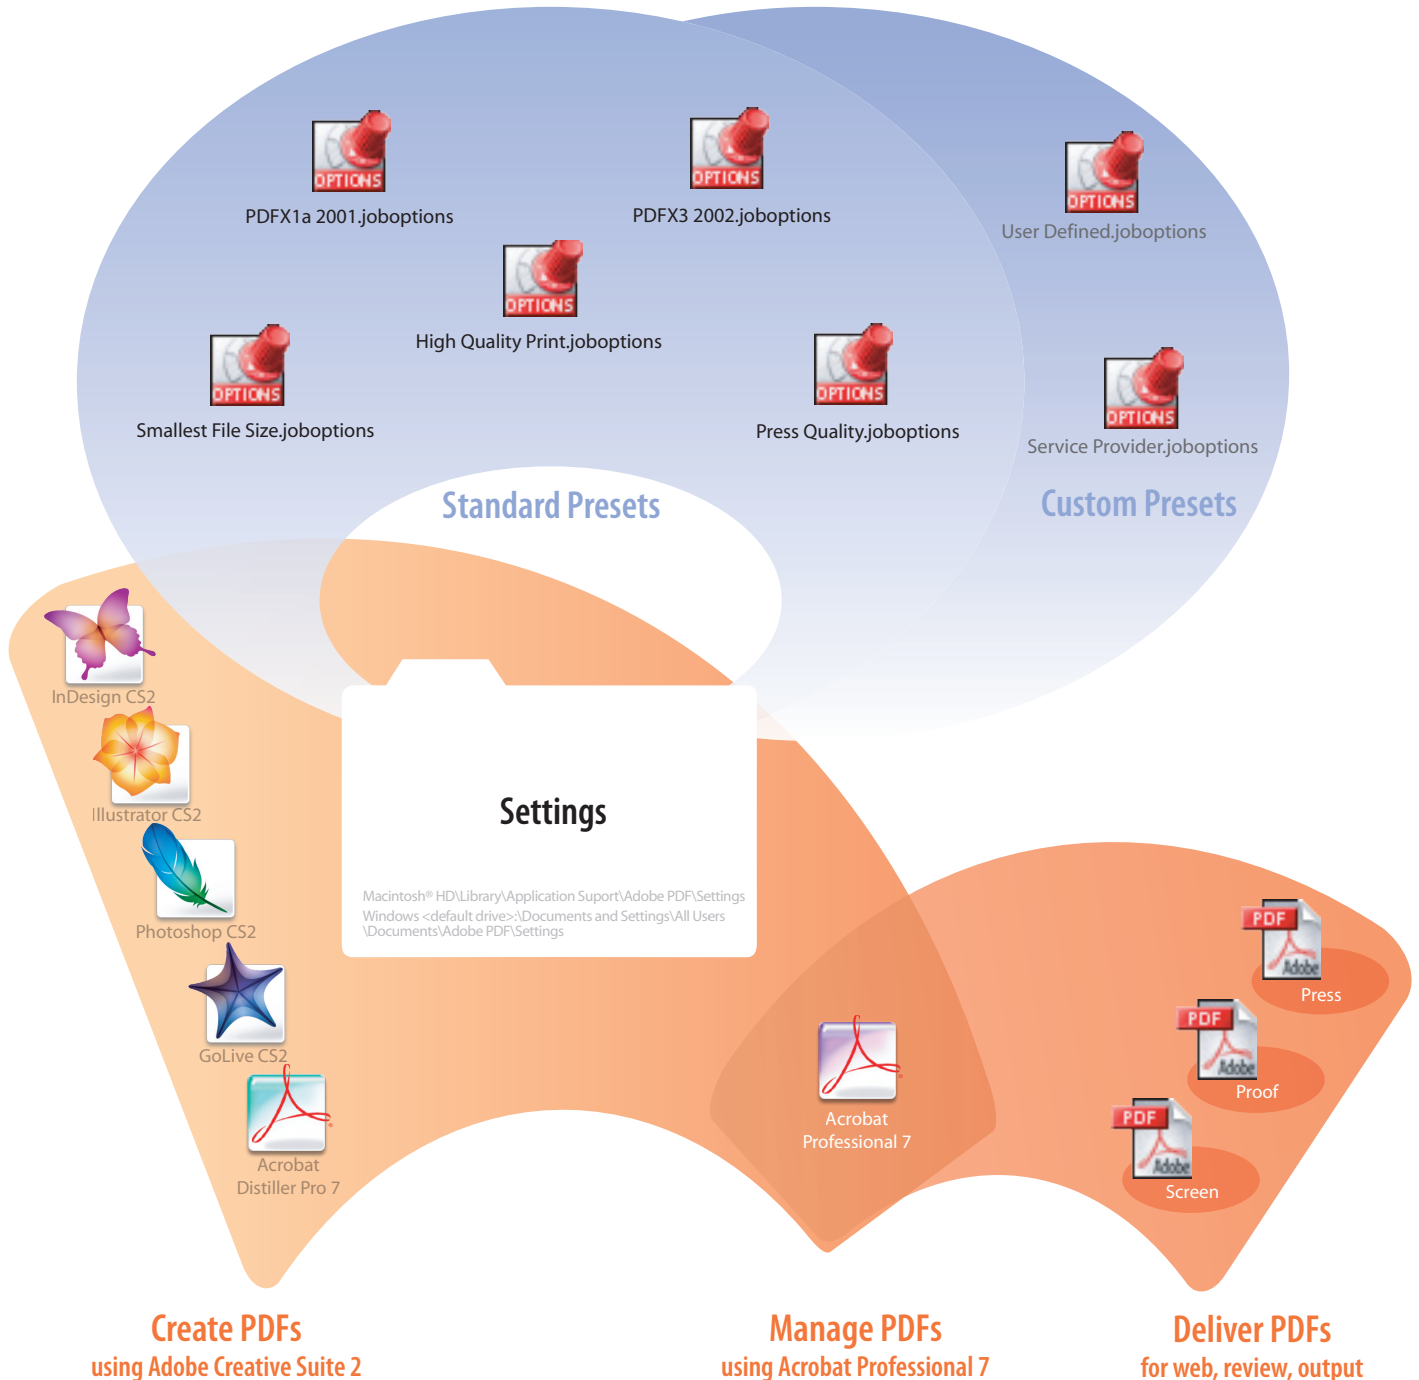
OPTIONS
PDFX1a 2001.joboptions

OPTIONS
PDFX3 2002.joboptions

OPTIONS
User Defined.joboptions

OPTIONS
High Quality Print.joboptions

OPTIONS
Smallest File Size.joboptions

OPTIONS
Press Quality.joboptions

OPTIONS
Service Provider.joboptions

Standard Presets

Custom Presets

InDesign CS2

Illustrator CS2

Photoshop CS2

GoLive CS2

Acrobat Distiller Pro 7

Settings

Macintosh® HD\Library\Application Support\Adobe PDF\Settings
Windows <default drive>:\Documents and Settings\All Users \Documents\Adobe PDF\Settings

Acrobat Professional 7

PDF
Adobe
Press

PDF
Adobe
Proof

PDF
Adobe
Screen

Create PDFs
using Adobe Creative Suite 2

Manage PDFs
using Acrobat Professional 7

Deliver PDFs
for web, review, output